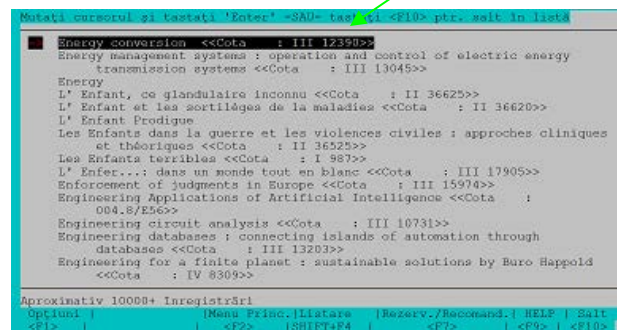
Mutaţi cursorul şi tastaţi 'Enter' =SAU= tastaţi <F10> ptr. salt în listă

Energy conversion <<Cota : III 12390>>
Energy management systems : operation and control of electric energy transmission systems <<Cota : III 13045>>
Energy
L' Enfant, ce glandulaire inconnu <<Cota : II 36625>>
L' Enfant et les sortilèges de la maladies <<Cota : II 36620>>
L' Enfant Prodigue
Les Enfants dans la guerre et les violences civiles : approches cliniques et théoriques <<Cota : II 36525>>
Les Enfants terribles <<Cota : I 987>>
L' Enfer...: dans un monde tout en blanc <<Cota : III 17905>>
Enforcement of judgments in Europe <<Cota : III 15974>>
Engineering Applications of Artificial Intelligence <<Cota : 004.8/E56>>
Engineering circuit analysis <<Cota : III 10731>>
Engineering databases : connecting islands of automation through databases <<Cota : III 13203>>
Engineering for a finite planet : sustainable solutions by Buro Happold <<Cota : IV 8309>>

Aproximativ 10000+ Inregistrări
Opţiuni | |Menu Princ.|Listare |Rezerv./Recomand.| HELP | Salt
<F1> | | <F2> |SHIFT+F4 | <F7> | <F9> | <F10>